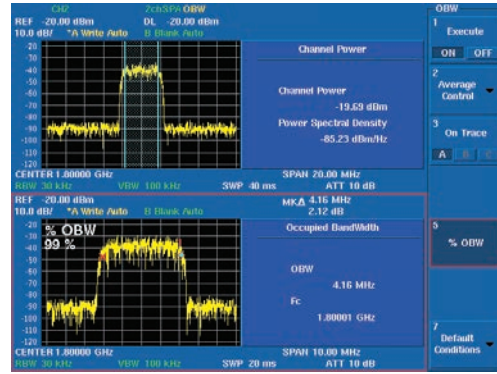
CH2 2chSPA OBW
REF -20.00 dBm DL -20.00 dBm
10.0 dB/ *A Write Auto B Blank Auto

-20
-30
-40
-50
-60
-70
-80
-90
-100
-110
-120

Channel Power

Channel Power
-19.69 dBm
Power Spectral Density
-85.23 dBm/Hz

CENTER 1.80000 GHz SPAN 20.00 MHz
RBW 30 kHz VBW 100 kHz SWP 40 ms ATT 10 dB

REF -20.00 dBm MK∆ 4.16 MHz
10.0 dB/ *A Write Auto B Blank Auto 2.12 dB

% OBW
99 %

-20
-30
-40
-50
-60
-70
-80
-90
-100
-110
-120

Occupied BandWidth

OBW
4.16 MHz
Fc
1.80001 GHz

CENTER 1.80000 GHz SPAN 10.00 MHz
RBW 30 kHz VBW 100 kHz SWP 20 ms ATT 10 dB

OBW
1
Execute
ON OFF
2
Average Control
3
On Trace
A B C
5
% OBW
7
Default Conditions